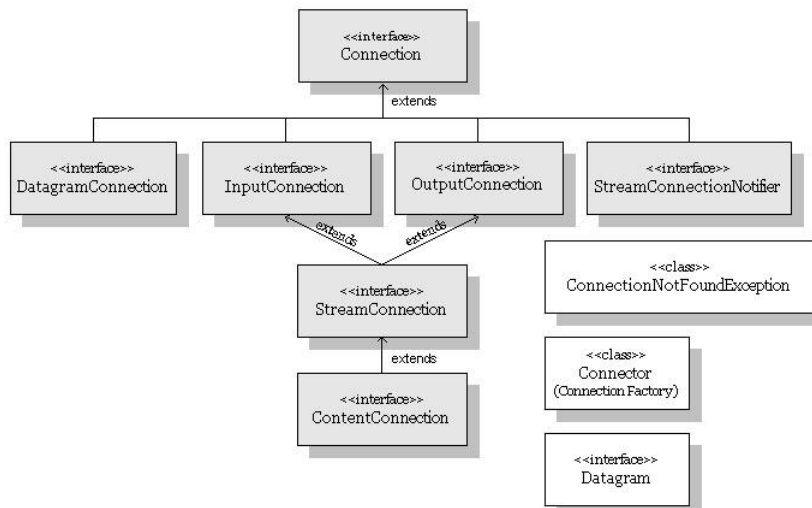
<<interface>>
Connection

extends

<<interface>>
DatagramConnection

<<interface>>
InputConnection

<<interface>>
OutputConnection

<<interface>>
StreamConnectionNotifier

extends

extends

<<interface>>
StreamConnection

<<class>>
ConnectionNotFoundException

extends

<<interface>>
ContentConnection

<<class>>
Connector
(Connection Factory)

<<interface>>
Datagram